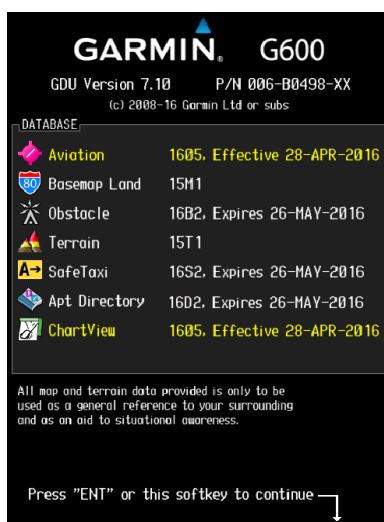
GARMIN. G600

GDU Version 7.10 P/N 006-B0498-XX
(c) 2008-16 Garmin Ltd or subs

DATABASE

80

| | |
|---|---|
| Aviation | 1605, Effective 28-APR-2016 |
| Basemap Land | 15M1 |
| Obstacle | 16B2, Expires 26-MAY-2016 |
| Terrain | 15T1 |
| SafeTaxi | 16S2, Expires 26-MAY-2016 |
| Apt Directory | 16D2, Expires 26-MAY-2016 |
| ChartView | 1605, Effective 28-APR-2016 |

All map and terrain data provided is only to be used as a general reference to your surrounding and as an aid to situational awareness.

Press "ENT" or this softkey to continue